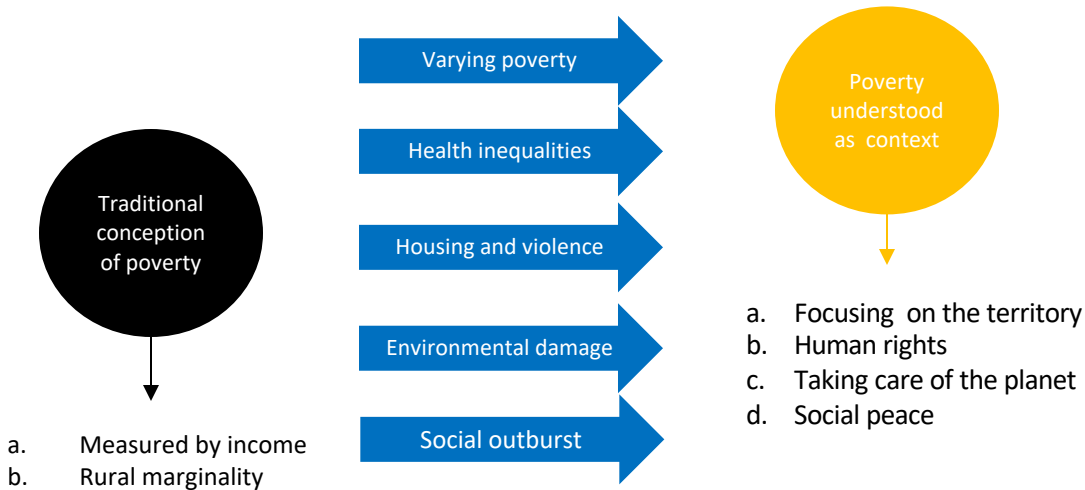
Traditional conception of poverty

a. Measured by income
b. Rural marginality

Varying poverty

Health inequalities

Housing and violence

Environmental damage

Social outburst

Poverty understood as context

a. Focusing on the territory
b. Human rights
c. Taking care of the planet
d. Social peace